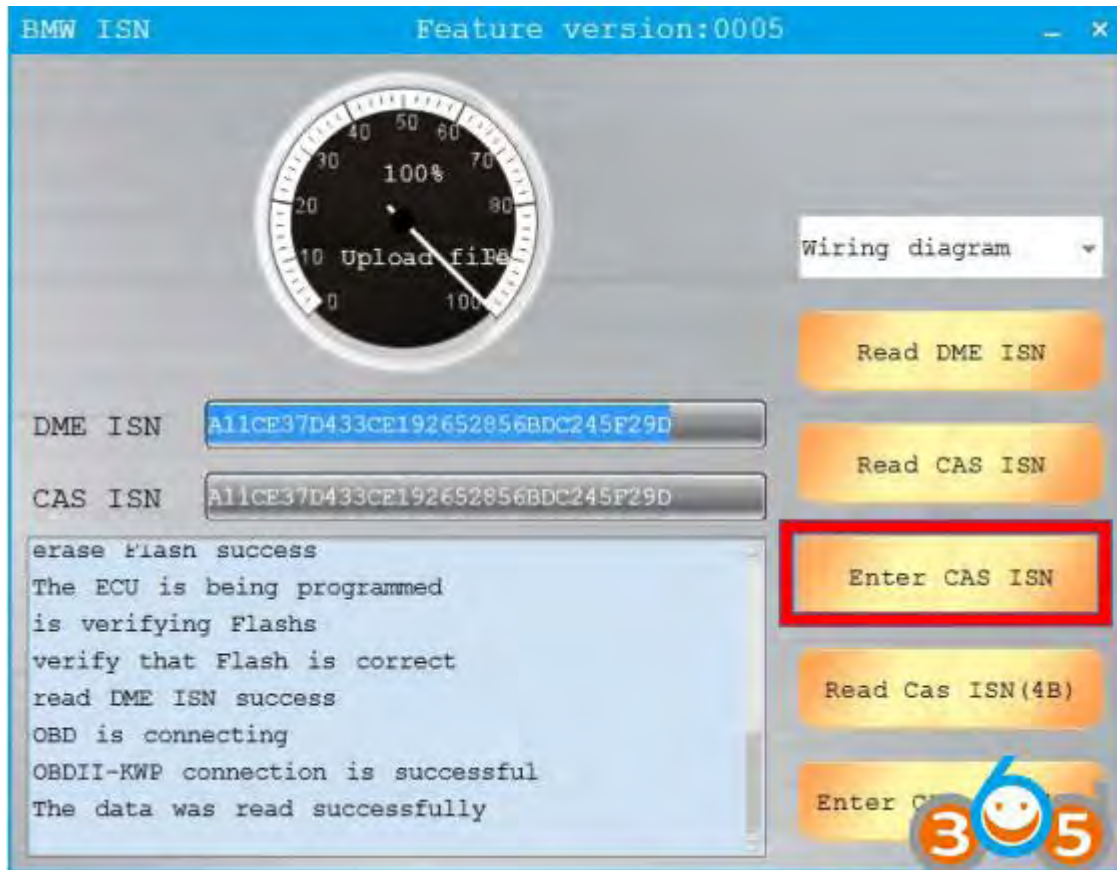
BMW ISN Feature version:0005

_ ×

30 40 50 60 70 20 80 10 0 100

100%

Upload file

Wiring diagram

Read DME ISN

DME ISN A11CE37D433CE192652856BDC245F29D

Read CAS ISN

CAS ISN A11CE37D433CE192652856BDC245F29D

erase Flash success
The ECU is being programmed
is verifying Flashs
verify that Flash is correct
read DME ISN success
OBD is connecting
OBDII-KWP connection is successful
The data was read successfully

Enter CAS ISN

Read Cas ISN(4B)

Enter C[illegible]

365